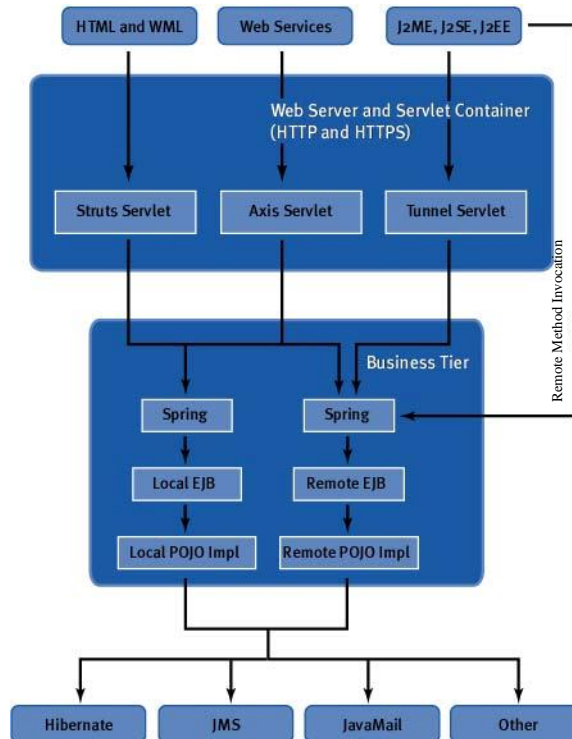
HTML and WML

Web Services

J2ME, J2SE, J2EE

Web Server and Servlet Container (HTTP and HTTPS)

Struts Servlet

Axis Servlet

Tunnel Servlet

Remote Method Invocation

Business Tier

Spring

Spring

Local EJB

Remote EJB

Local POJO Impl

Remote POJO Impl

Hibernate

JMS

JavaMail

Other